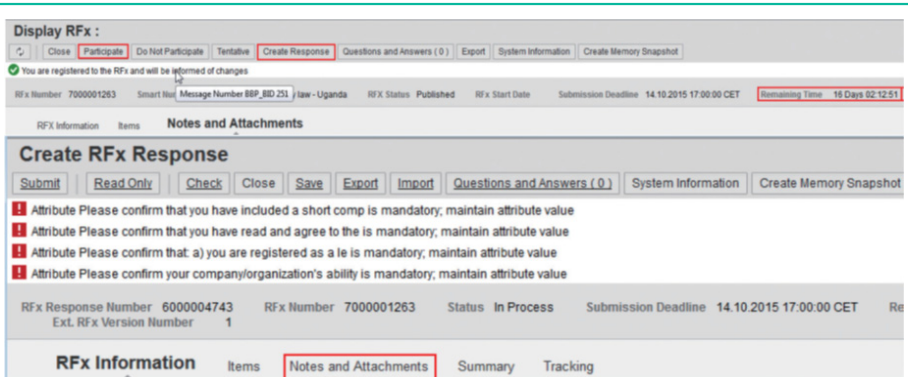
Display RFx :

Close | Participate | Do Not Participate | Tentative | Create Response | Questions and Answers ( 0 ) | Export | System Information | Create Memory Snapshot

You are registered to the RFx and will be informed of changes

RFx Number 7000001263 Smart Nu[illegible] Message Number BBP_BD 251 law - Uganda RFX Status Published RFx Start Date Submission Deadline 14.10.2015 17:00:00 CET Remaining Time 16 Days 02:12:51

RFX Information Items Notes and Attachments

Create RFx Response

Submit | Read Only | Check | Close | Save | Export | Import | Questions and Answers ( 0 ) | System Information | Create Memory Snapshot

Attribute Please confirm that you have included a short comp is mandatory; maintain attribute value

Attribute Please confirm that you have read and agree to the is mandatory; maintain attribute value

Attribute Please confirm that: a) you are registered as a le is mandatory; maintain attribute value

Attribute Please confirm your company/organization's ability is mandatory; maintain attribute value

RFx Response Number 6000004743 RFx Number 7000001263 Status In Process Submission Deadline 14.10.2015 17:00:00 CET Re
Ext. RFx Version Number 1

RFx Information Items Notes and Attachments Summary Tracking